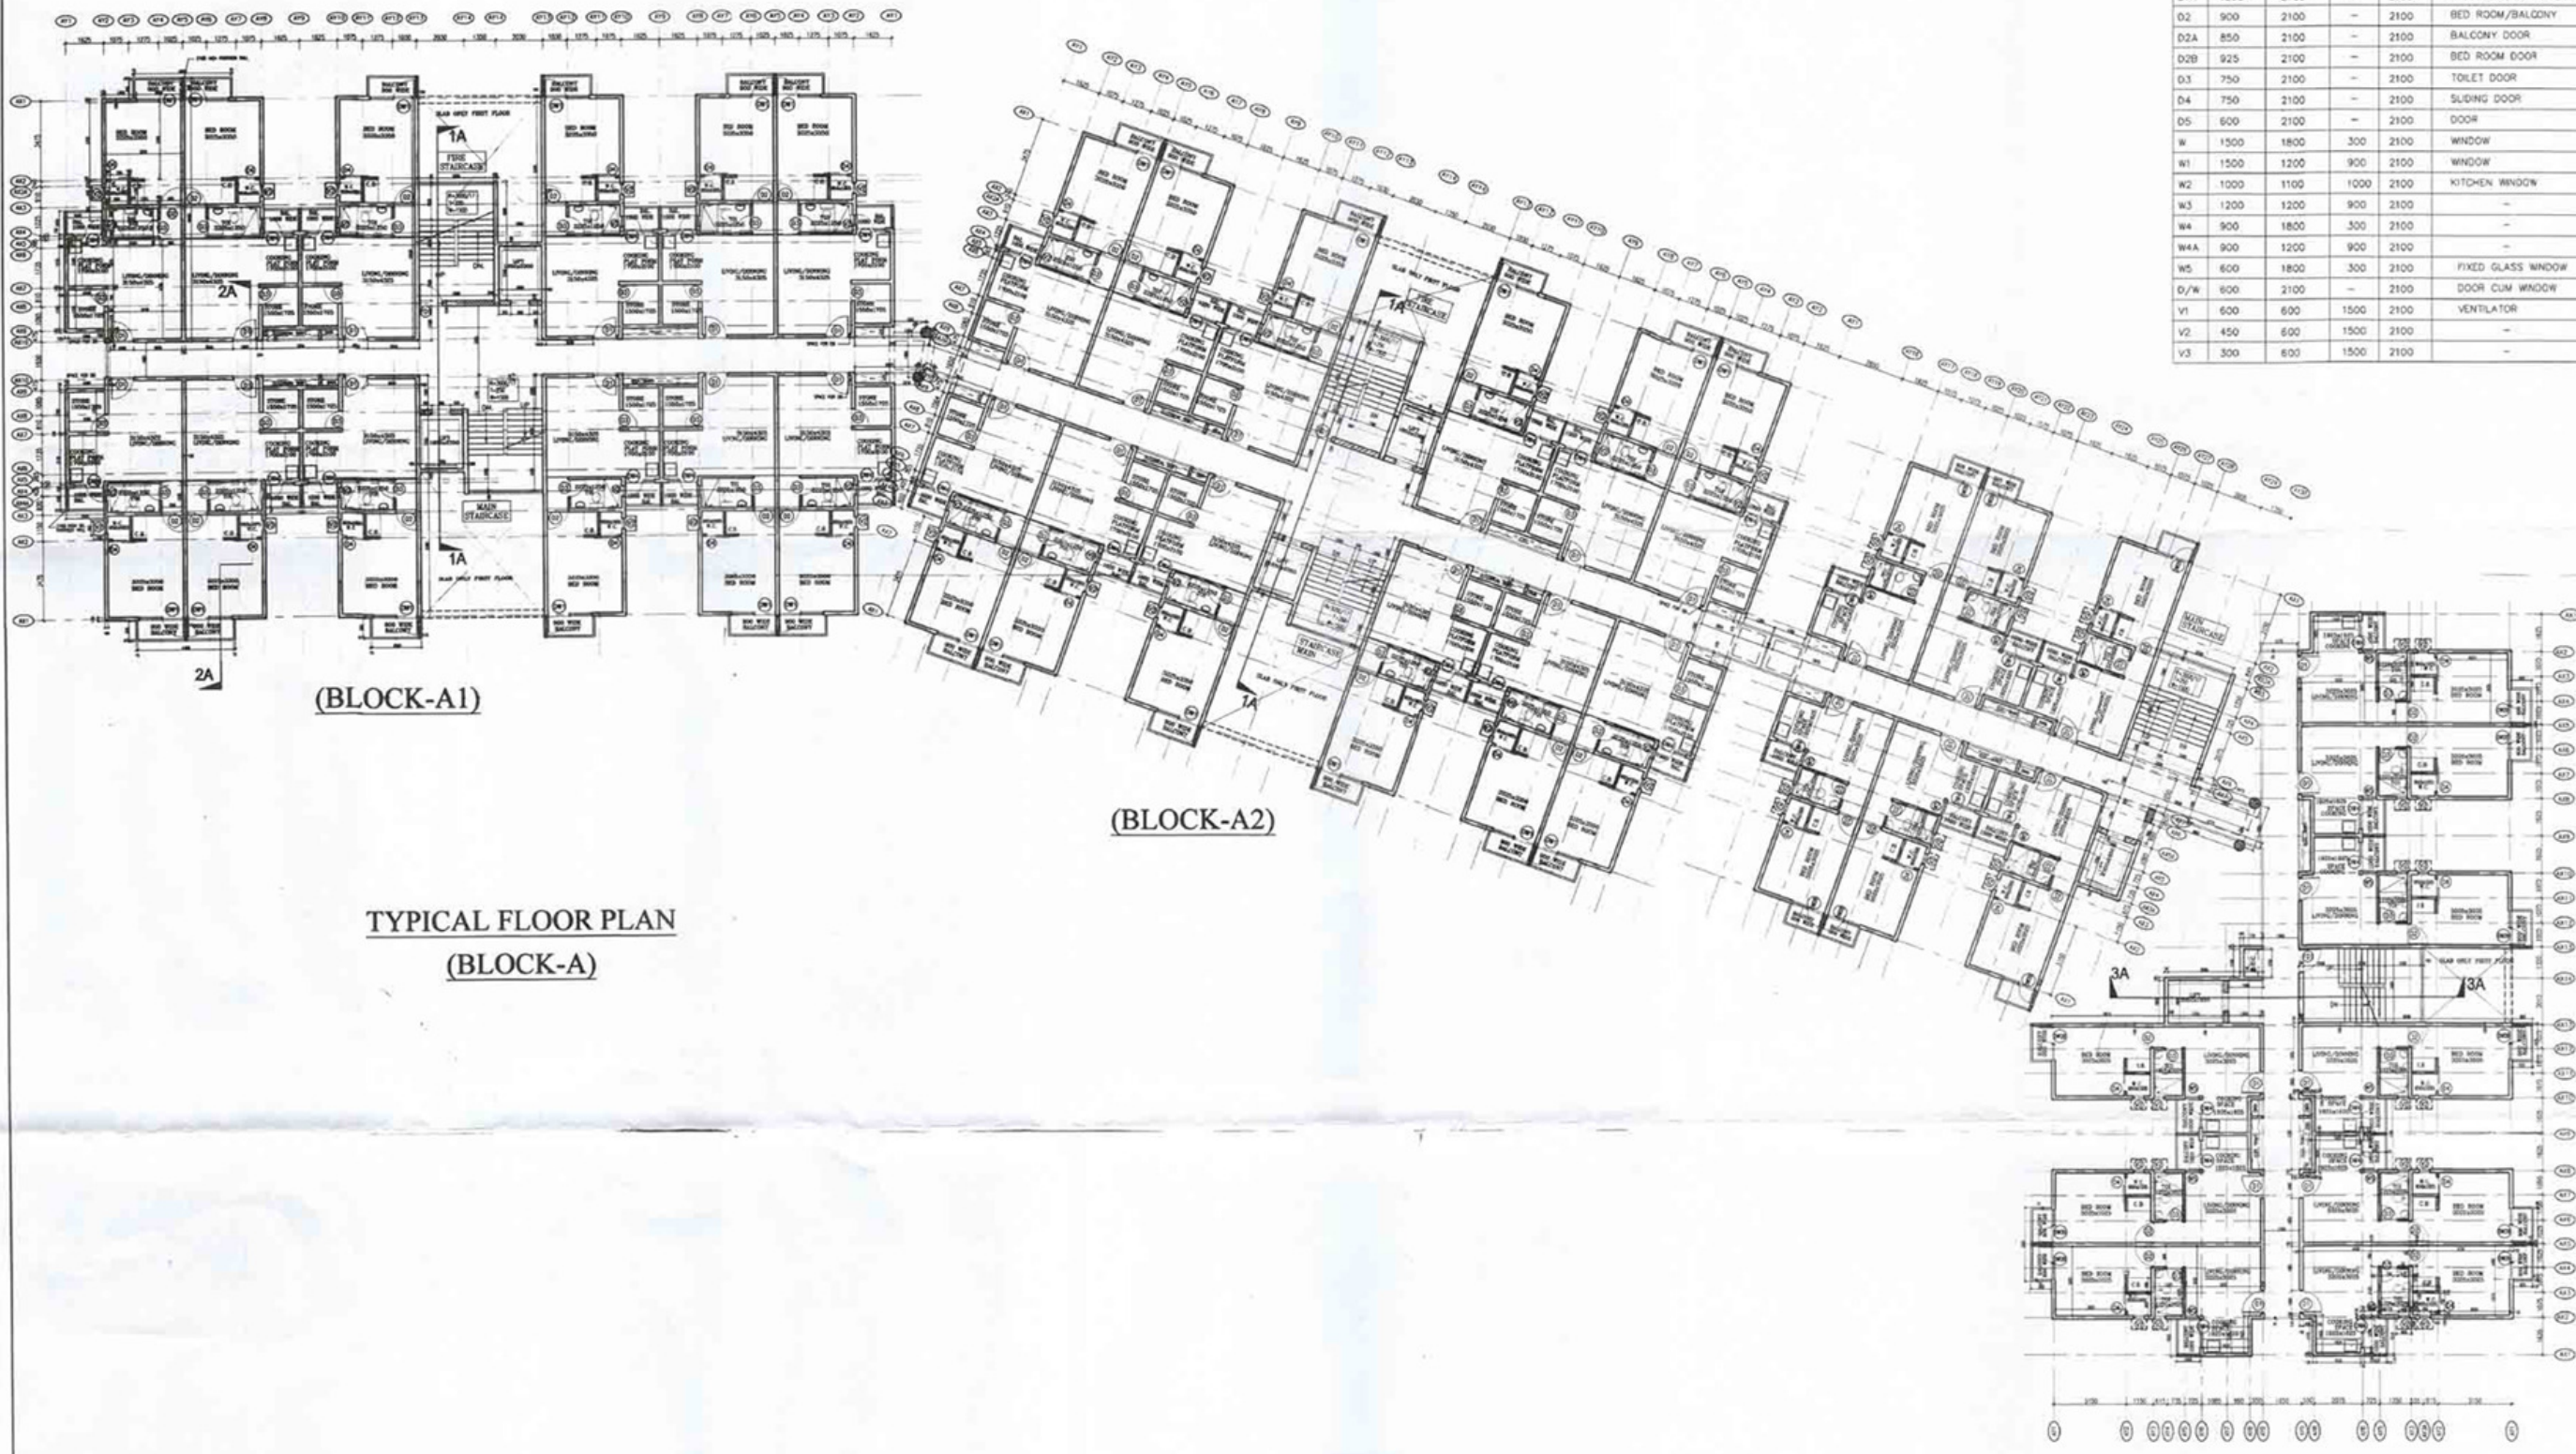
| D2 | 900 | 2100 | – | 2100 | BED ROOM/BALCONY |
|---|---|---|---|---|---|
| D2A | 850 | 2100 | – | 2100 | BALCONY DOOR |
| D2B | 925 | 2100 | – | 2100 | BED ROOM DOOR |
| D3 | 750 | 2100 | – | 2100 | TOILET DOOR |
| D4 | 750 | 2100 | – | 2100 | SLIDING DOOR |
| D5 | 600 | 2100 | – | 2100 | DOOR |
| W | 1500 | 1800 | 300 | 2100 | WINDOW |
| W1 | 1500 | 1200 | 900 | 2100 | WINDOW |
| W2 | 1000 | 1100 | 1000 | 2100 | KITCHEN WINDOW |
| W3 | 1200 | 1200 | 900 | 2100 | – |
| W4 | 900 | 1800 | 300 | 2100 | – |
| W4A | 900 | 1200 | 900 | 2100 | – |
| W5 | 600 | 1800 | 300 | 2100 | FIXED GLASS WINDOW |
| D/W | 600 | 2100 | – | 2100 | DOOR CUM WINDOW |
| V1 | 600 | 600 | 1500 | 2100 | VENTILATOR |
| V2 | 450 | 600 | 1500 | 2100 | – |
| V3 | 300 | 600 | 1500 | 2100 | – |

1A
FIRE STAIRCASE
2A
MAIN STAIRCASE
1A
2A
(BLOCK-A1)

1A
FIRE STAIRCASE
MAIN STAIRCASE
1A
MAIN STAIRCASE
(BLOCK-A2)

TYPICAL FLOOR PLAN
(BLOCK-A)

3A
3A